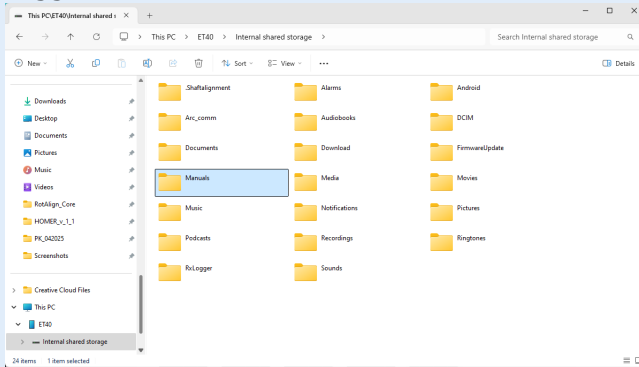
This PC\ET40\Internal shared s

This PC > ET40 > Internal shared storage >

Search Internal shared storage

New

Sort

View

...

Details

Downloads
Desktop
Documents
Pictures
Music
Videos
RotAlign_Core
HOMER_v_1_1
PK_042025
Screenshots

Creative Cloud Files
This PC
ET40
Internal shared storage

.Shaftalignment
Alarms
Android
Arc_comm
Audiobooks
DCIM
Documents
Download
FirmwareUpdate
Manuals
Media
Movies
Music
Notifications
Pictures
Podcasts
Recordings
Ringtones
RxLogger
Sounds

24 items 1 item selected